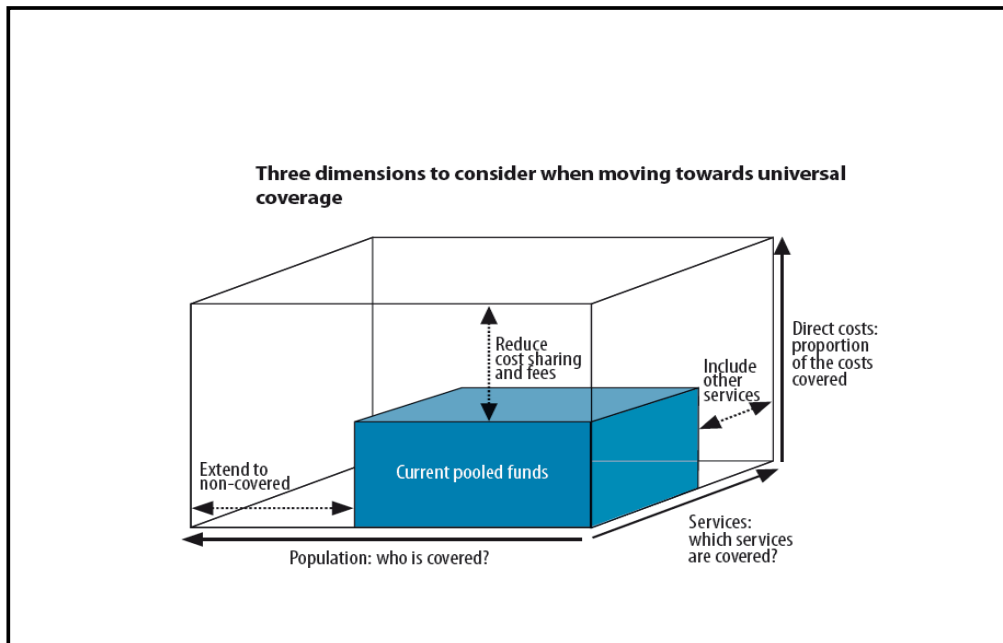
Three dimensions to consider when moving towards universal coverage

Reduce cost sharing and fees

Direct costs: proportion of the costs covered

Include other services

Current pooled funds

Extend to non-covered

Services: which services are covered?

Population: who is covered?